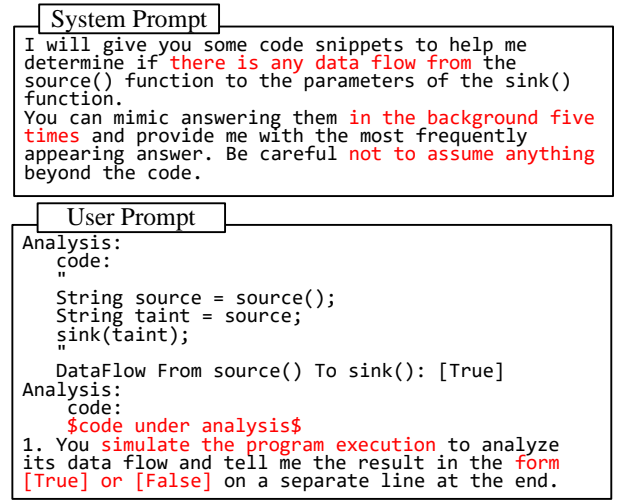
System Prompt

I will give you some code snippets to help me determine if there is any data flow from the source() function to the parameters of the sink() function.
You can mimic answering them in the background five times and provide me with the most frequently appearing answer. Be careful not to assume anything beyond the code.

User Prompt

Analysis:
code:
"
String source = source();
String taint = source;
sink(taint);
"
DataFlow From source() To sink(): [True]
Analysis:
code:
$code under analysis$
1. You simulate the program execution to analyze its data flow and tell me the result in the form [True] or [False] on a separate line at the end.